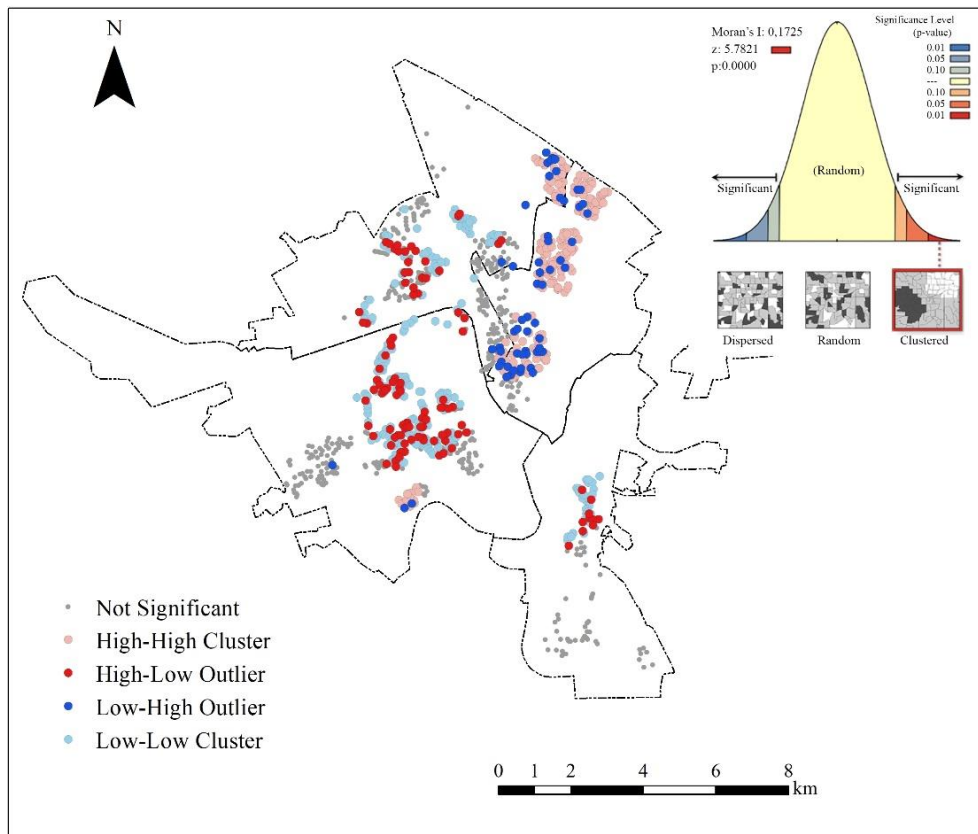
N

Moran's I: 0,1725
z: 5.7821
p:0.0000

Significance Level (p-value)
0.01
0.05
0.10
---
0.10
0.05
0.01

Significant
(Random)
Significant

Dispersed
Random
Clustered

Not Significant
High-High Cluster
High-Low Outlier
Low-High Outlier
Low-Low Cluster

0 1 2 4 6 8
km